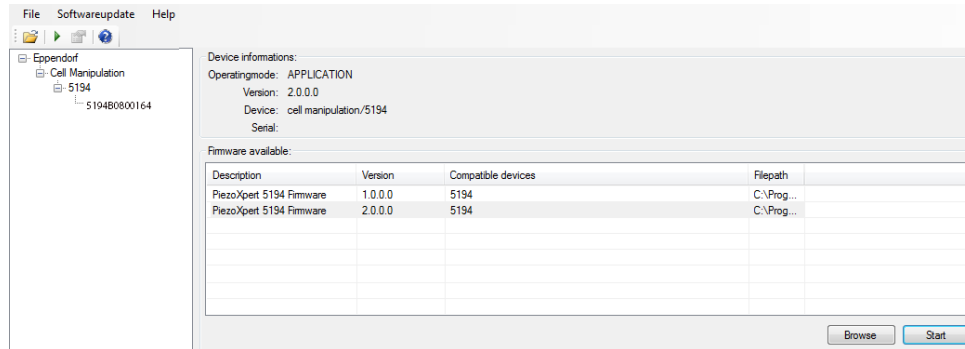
File Softwareupdate Help

Eppendorf
Cell Manipulation
5194
5194B0800164

Device informations:
Operatingmode: APPLICATION
Version: 2.0.0.0
Device: cell manipulation/5194
Serial:

Firmware available:

| Description | Version | Compatible devices | Filepath |
|---|---|---|---|
| PiezoXpert 5194 Firmware | 1.0.0.0 | 5194 | C:\Prog... |
| PiezoXpert 5194 Firmware | 2.0.0.0 | 5194 | C:\Prog... |

Browse Start